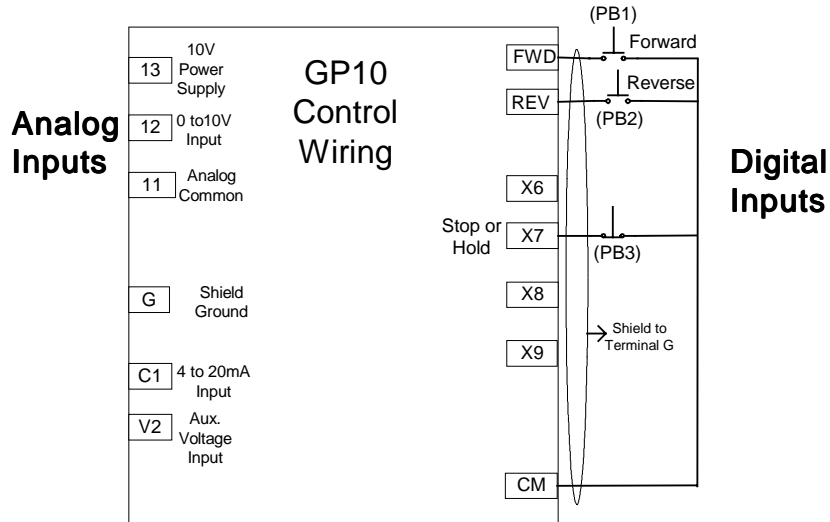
(PB1)
Forward
Reverse
(PB2)

Analog Inputs

13
10V Power Supply

GP10 Control Wiring

12
0 to10V Input

11
Analog Common

G
Shield Ground

C1
4 to 20mA Input

V2
Aux. Voltage Input

FWD
REV
X6
Stop or Hold
X7
(PB3)
X8
Shield to Terminal G
X9
CM

Digital Inputs